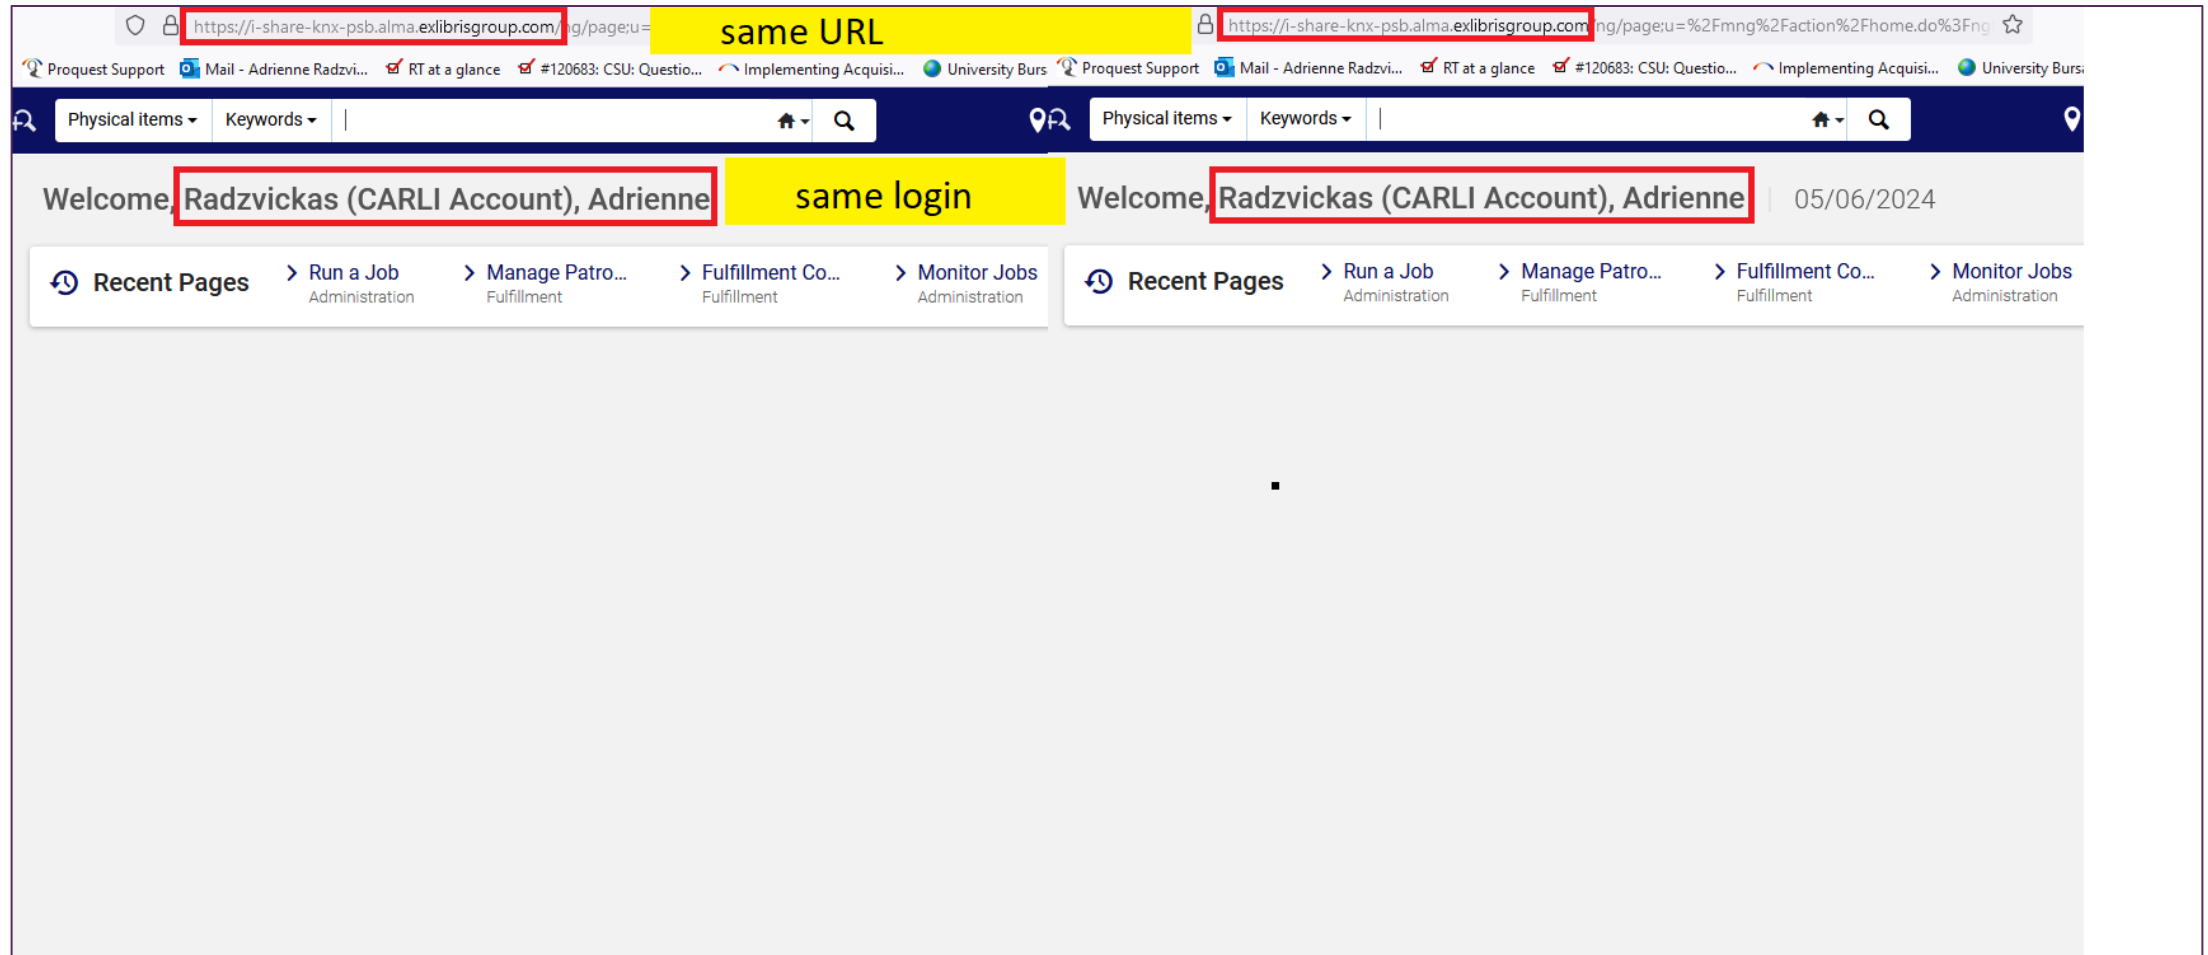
https://i-share-knx-psb.alma.exlibrisgroup.com/ng/page;u=

same URL

https://i-share-knx-psb.alma.exlibrisgroup.com/ng/page;u=%2Fmng%2Faction%2Fhome.do%3Fng

Proquest Support Mail - Adrienne Radzvi... RT at a glance #120683: CSU: Questio... Implementing Acquisi... University Burs

Proquest Support Mail - Adrienne Radzvi... RT at a glance #120683: CSU: Questio... Implementing Acquisi... University Burs

Physical items Keywords

Physical items Keywords

Welcome, Radzvickas (CARLI Account), Adrienne

same login

Welcome, Radzvickas (CARLI Account), Adrienne 05/06/2024

Recent Pages Run a Job Administration Manage Patro... Fulfillment Fulfillment Co... Fulfillment Monitor Jobs Administration

Recent Pages Run a Job Administration Manage Patro... Fulfillment Fulfillment Co... Fulfillment Monitor Jobs Administration